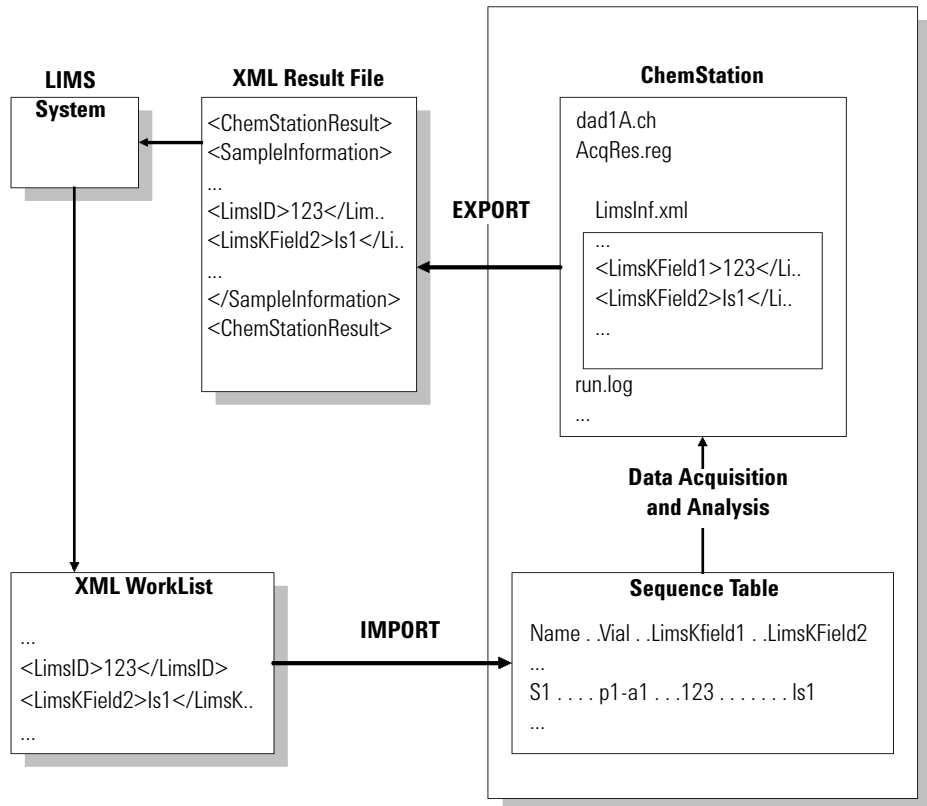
LIMS System

XML Result File

<ChemStationResult>
<SampleInformation>
...
<LimsID>123</Lim..
<LimsKField2>Is1</Li..
...
</SampleInformation>
<ChemStationResult>

ChemStation

dad1A.ch
AcqRes.reg

LimsInf.xml

...
<LimsKField1>123</Li..
<LimsKField2>Is1</Li..
...

run.log
...

EXPORT

Data Acquisition and Analysis

XML WorkList

...
<LimsID>123</LimsID>
<LimsKField2>Is1</LimsK..
...

IMPORT

Sequence Table

Name . .Vial . .LimsKfield1 . .LimsKField2
...
S1 . . . . p1-a1 . . .123 . . . . . . . Is1
...